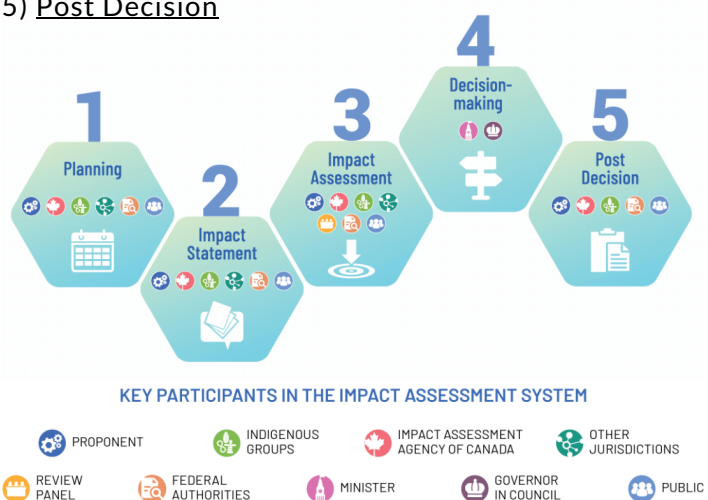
5) Post Decision

1
Planning

2
Impact Statement

3
Impact Assessment

4
Decision-making

5
Post Decision

KEY PARTICIPANTS IN THE IMPACT ASSESSMENT SYSTEM

PROPONENT
INDIGENOUS GROUPS
IMPACT ASSESSMENT AGENCY OF CANADA
OTHER JURISDICTIONS
REVIEW PANEL
FEDERAL AUTHORITIES
MINISTER
GOVERNOR IN COUNCIL
PUBLIC